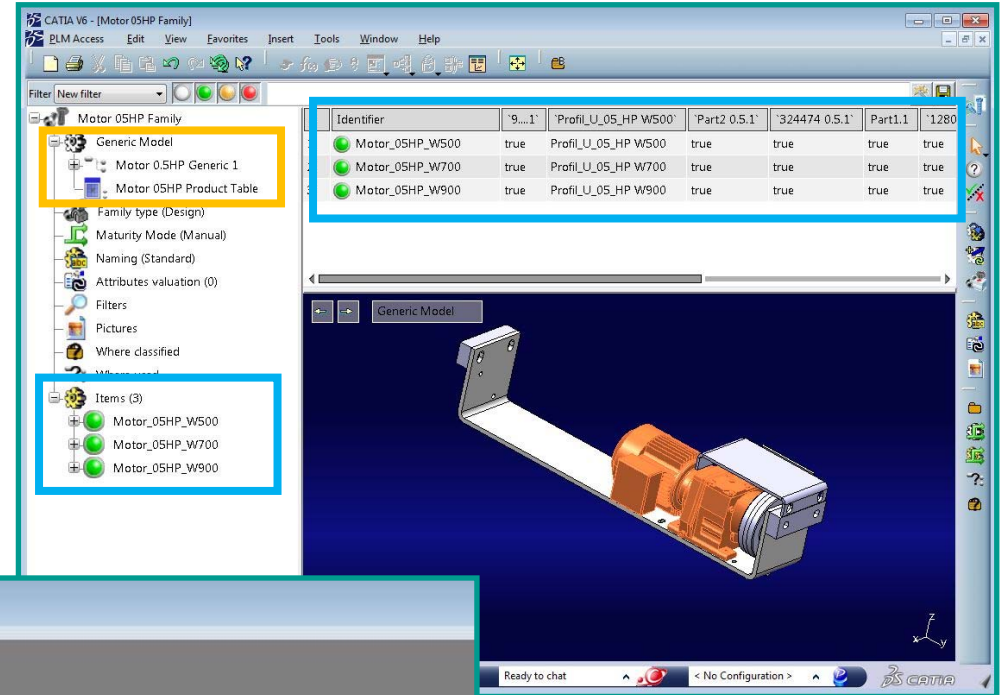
CATIA V6 - [Motor 05HP Family]

PLM Access Edit View Favorites Insert Tools Window Help

Filter New filter

Motor 05HP Family
Generic Model
Motor 0.5HP Generic 1
Motor 05HP Product Table
Family type (Design)
Maturity Mode (Manual)
Naming (Standard)
Attributes valuation (0)
Filters
Pictures
Where classified
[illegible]
Items (3)
Motor_05HP_W500
Motor_05HP_W700
Motor_05HP_W900

| | Identifier | `9....1` | `Profil_U_05_HP W500` | `Part2 0.5.1` | `324474 0.5.1` | Part1.1 | `1280 |
|---|---|---|---|---|---|---|---|
| 1 | Motor_05HP_W500 | true | Profil_U_05_HP W500 | true | true | true | true |
| 2 | Motor_05HP_W700 | true | Profil_U_05_HP W700 | true | true | true | true |
| 3 | Motor_05HP_W900 | true | Profil_U_05_HP W900 | true | true | true | true |

Generic Model

z
x y

Ready to chat
< No Configuration >
CATIA